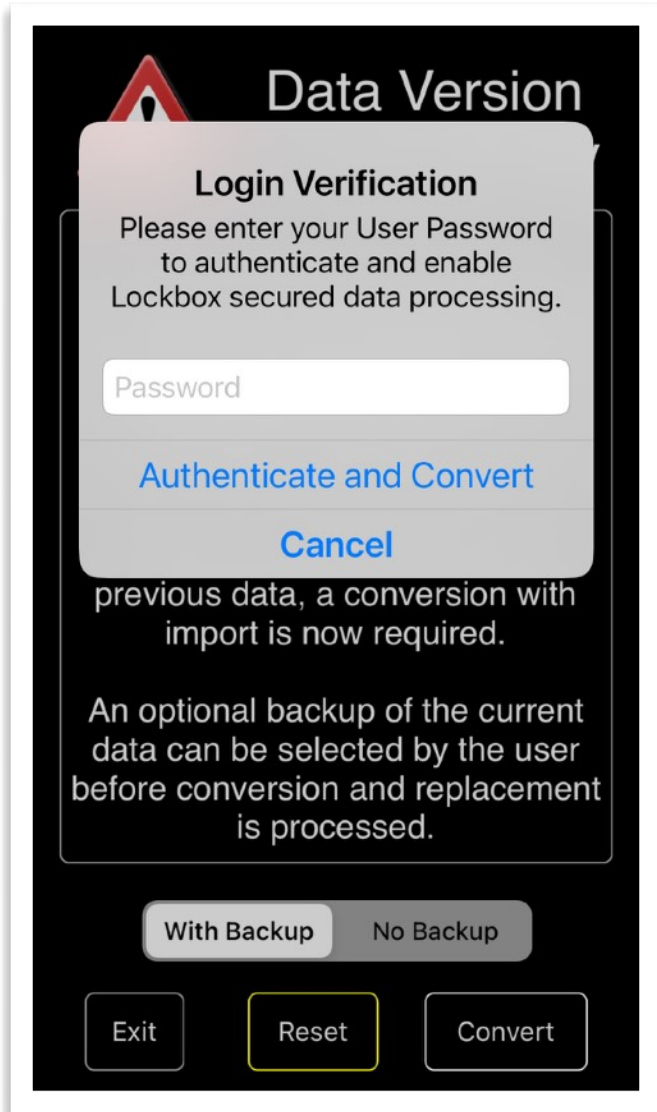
Data Version

Login Verification

Please enter your User Password to authenticate and enable Lockbox secured data processing.

Password

Authenticate and Convert

Cancel

previous data, a conversion with import is now required.

An optional backup of the current data can be selected by the user before conversion and replacement is processed.

With Backup

No Backup

Exit

Reset

Convert